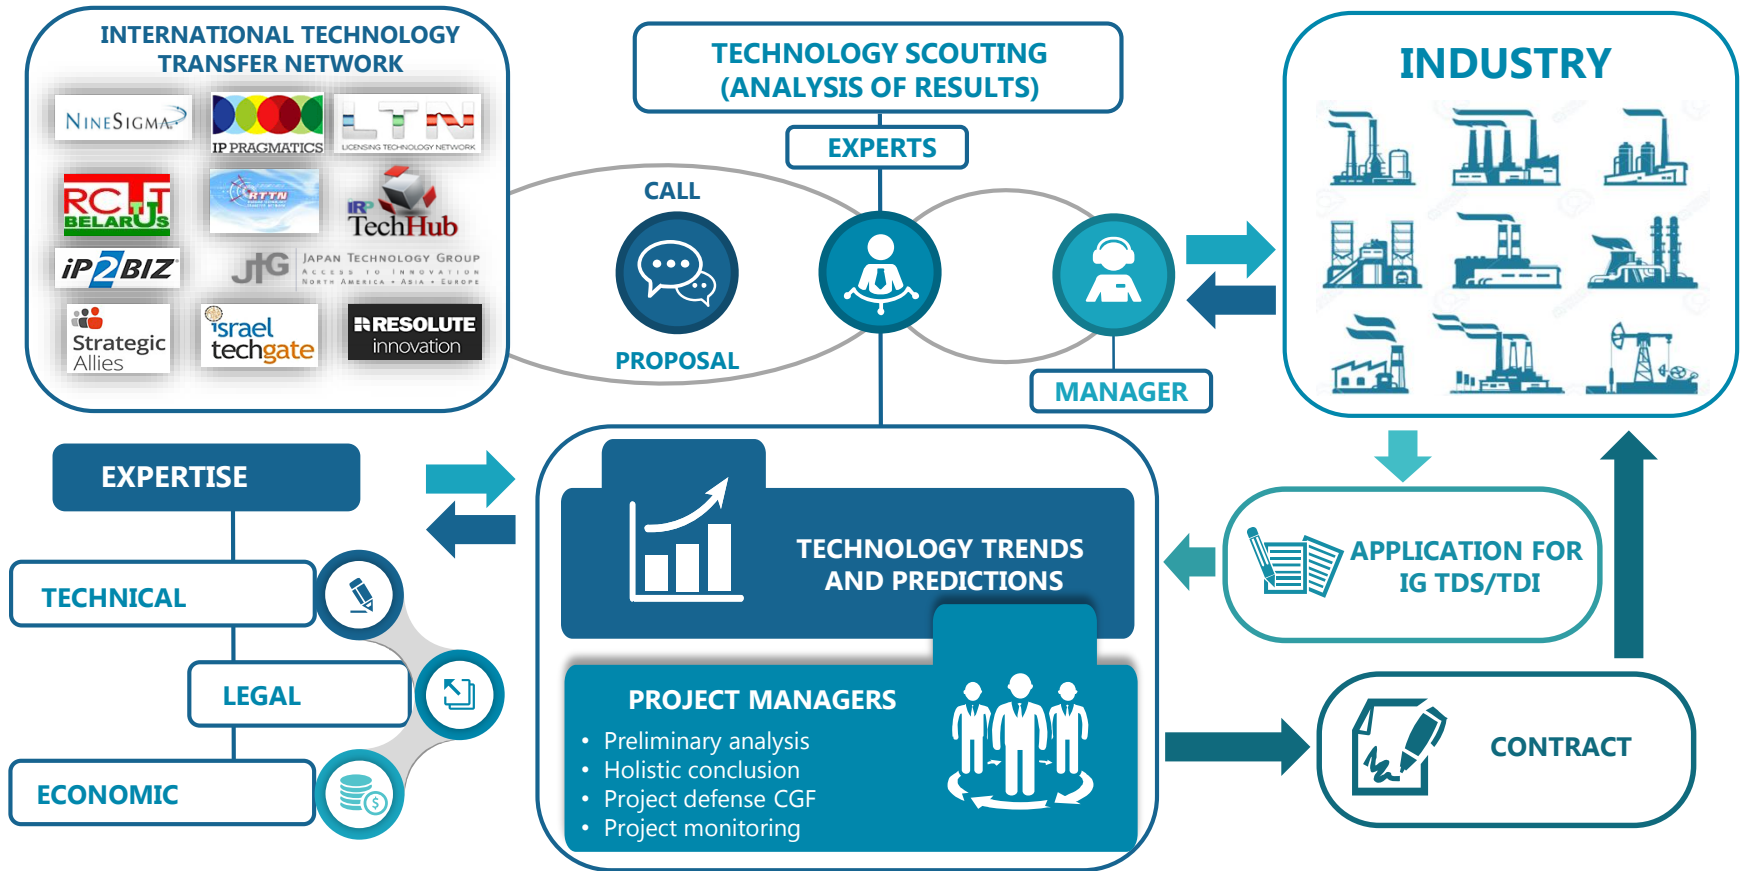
INTERNATIONAL TECHNOLOGY TRANSFER NETWORK

NINESIGMA

IP PRAGMATICS

LTN
LICENSING TECHNOLOGY NETWORK

RCTT BELARUS

RTTN

IRP TechHub

iP2BIZ

JTG JAPAN TECHNOLOGY GROUP
ACCESS TO INNOVATION
NORTH AMERICA • ASIA • EUROPE

Strategic Allies

israel techgate

RESOLUTE innovation

TECHNOLOGY SCOUTING (ANALYSIS OF RESULTS)

EXPERTS

CALL

PROPOSAL

MANAGER

INDUSTRY

EXPERTISE

TECHNICAL

LEGAL

ECONOMIC

TECHNOLOGY TRENDS AND PREDICTIONS

PROJECT MANAGERS
• Preliminary analysis
• Holistic conclusion
• Project defense CGF
• Project monitoring

APPLICATION FOR IG TDS/TDI

CONTRACT